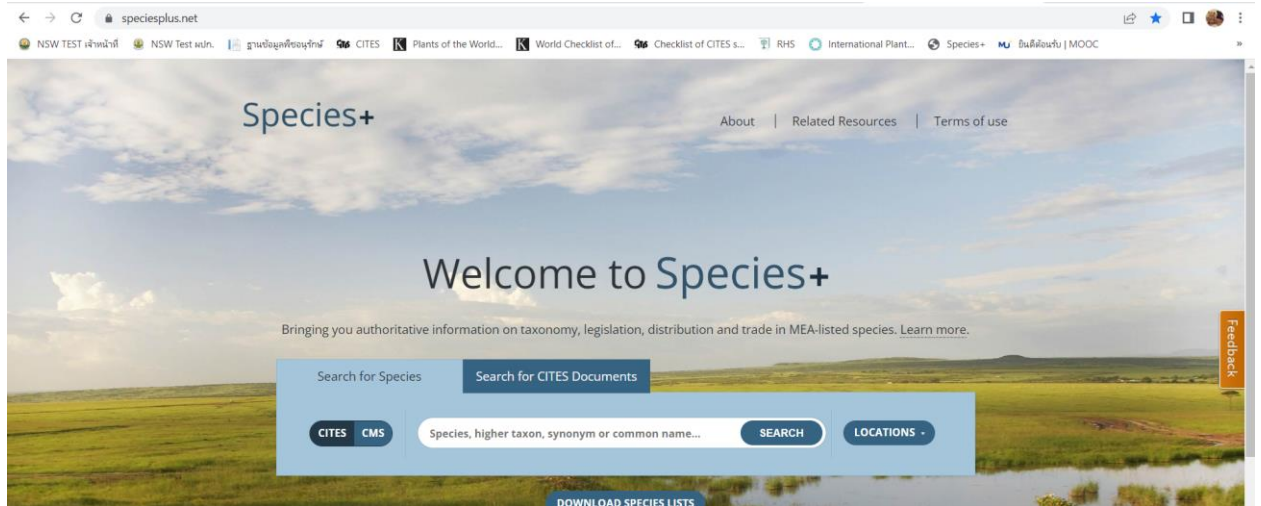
speciesplus.net

NSW TEST เจ้าหน้าที่ | NSW Test ผปก. | ฐานข้อมูลพืชอนุรักษ์ | CITES | Plants of the World... | World Checklist of... | Checklist of CITES s... | RHS | International Plant... | Species+ | MU ยินดีต้อนรับ | MOOC

Species+

About | Related Resources | Terms of use

Welcome to Species+

Bringing you authoritative information on taxonomy, legislation, distribution and trade in MEA-listed species. Learn more.

Search for Species | Search for CITES Documents

CITES | CMS

Species, higher taxon, synonym or common name...

SEARCH

LOCATIONS

DOWNLOAD SPECIES LISTS

Feedback